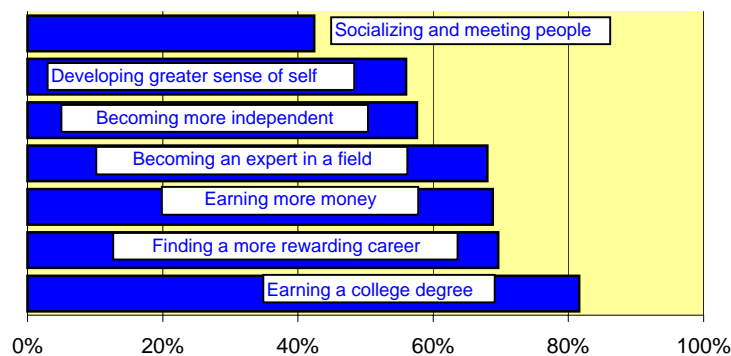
Socializing and meeting people
Developing greater sense of self
Becoming more independent
Becoming an expert in a field
Earning more money
Finding a more rewarding career
Earning a college degree

0%
20%
40%
60%
80%
100%